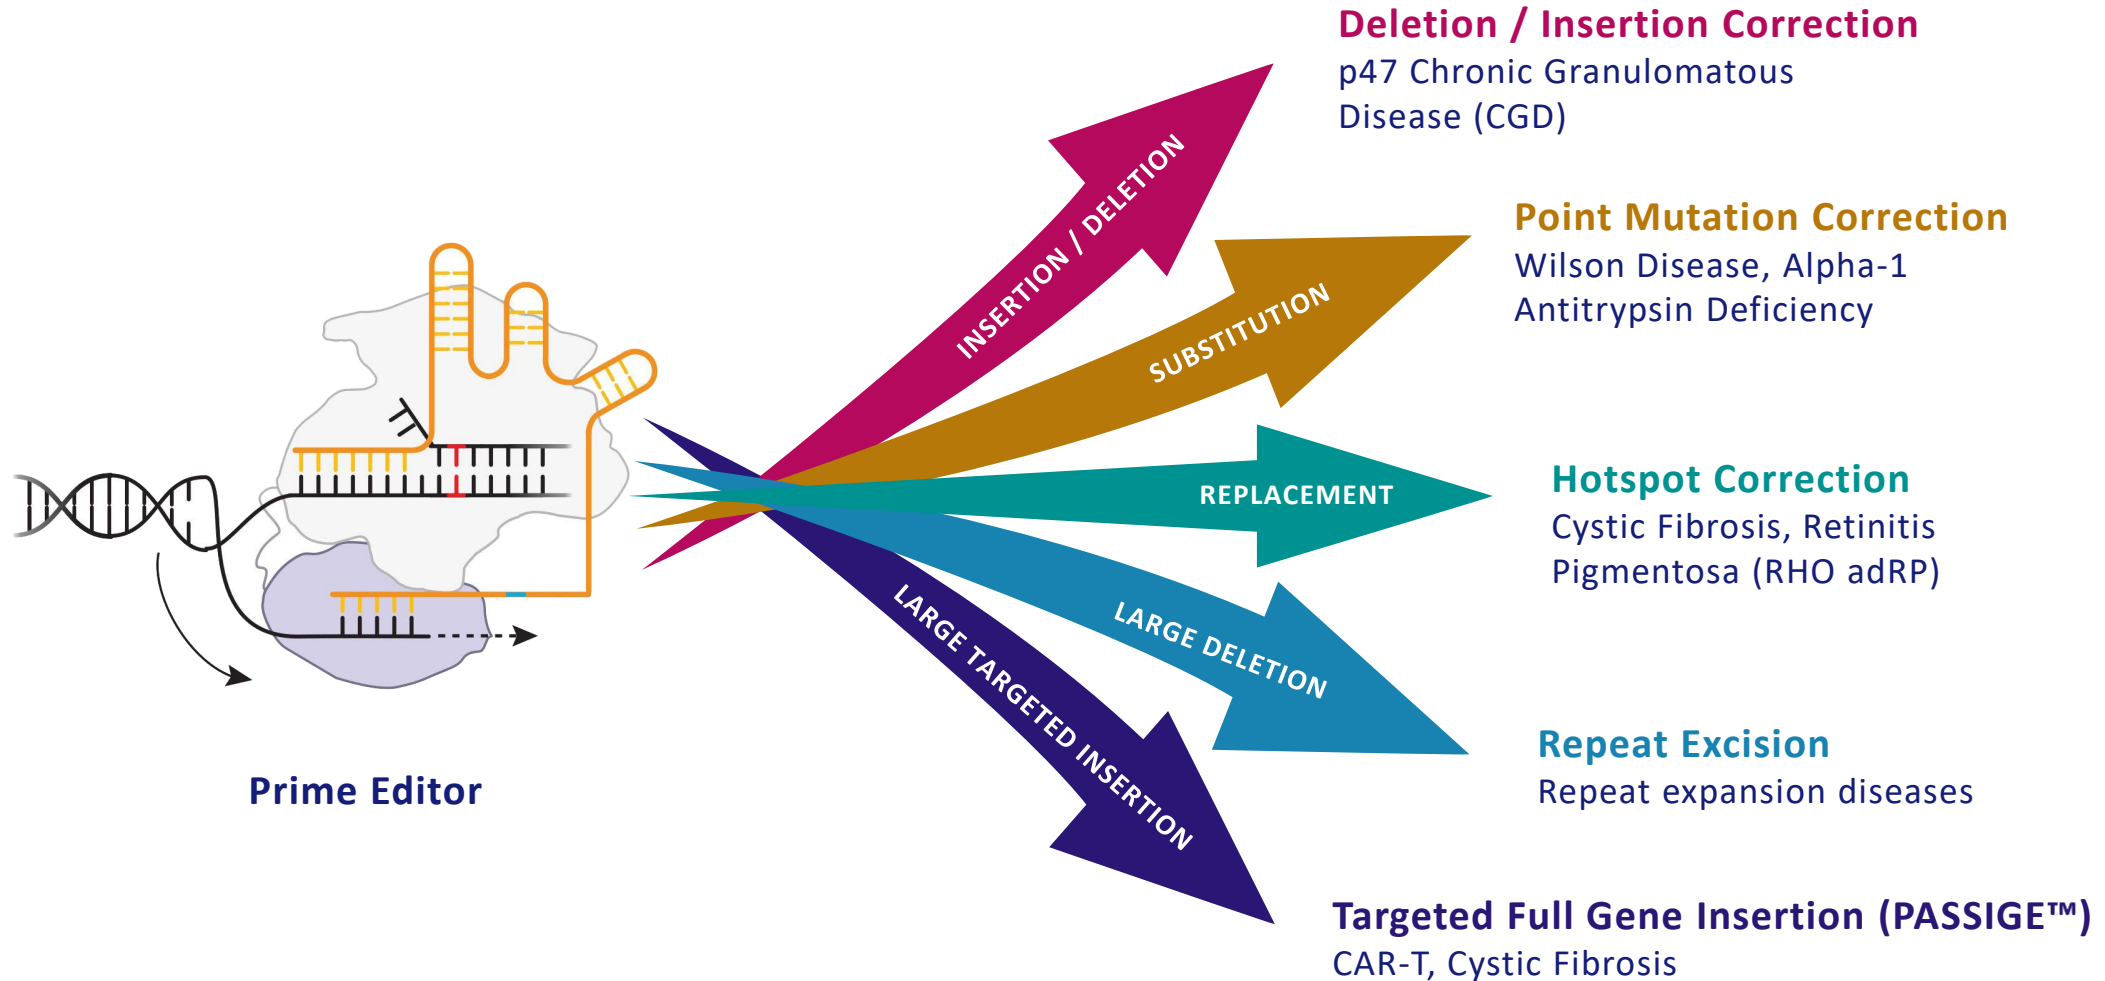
Prime Editor

INSERTION / DELETION

SUBSTITUTION

REPLACEMENT

LARGE DELETION

LARGE TARGETED INSERTION

Deletion / Insertion Correction
p47 Chronic Granulomatous Disease (CGD)

Point Mutation Correction
Wilson Disease, Alpha-1 Antitrypsin Deficiency

Hotspot Correction
Cystic Fibrosis, Retinitis Pigmentosa (RHO adRP)

Repeat Excision
Repeat expansion diseases

Targeted Full Gene Insertion (PASSIGE™)
CAR-T, Cystic Fibrosis